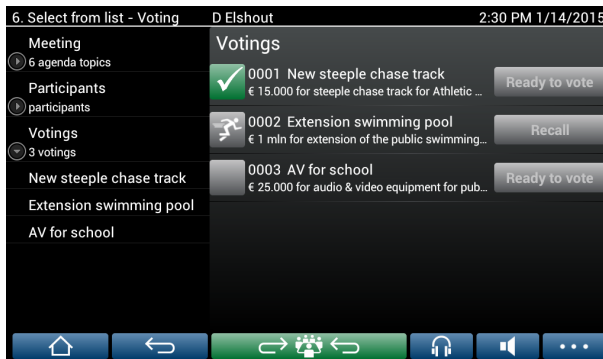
6. Select from list - Voting
D Elshout
2:30 PM 1/14/2015

Meeting
6 agenda topics
Participants
participants
Votings
3 votings
New steeple chase track
Extension swimming pool
AV for school

Votings

0001 New steeple chase track
€ 15.000 for steeple chase track for Athletic ...
Ready to vote

0002 Extension swimming pool
€ 1 mln for extension of the public swimming...
Recall

0003 AV for school
€ 25.000 for audio & video equipment for pub...
Ready to vote